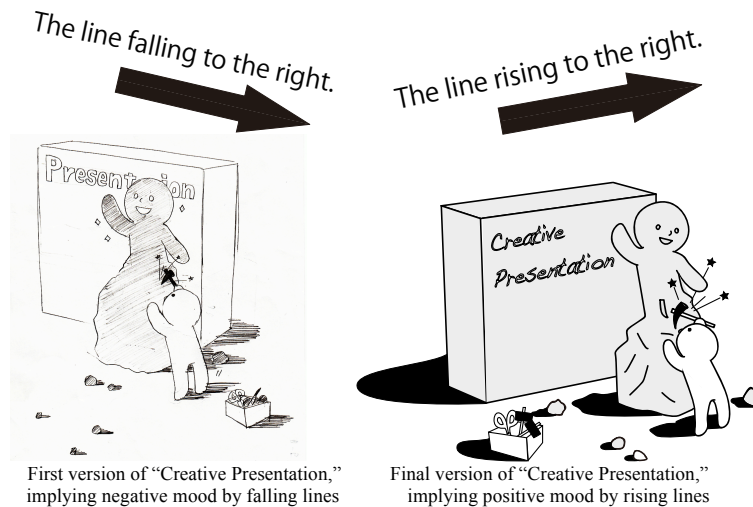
The line falling to the right.

The line rising to the right.

Presentation

Creative Presentation

First version of "Creative Presentation," implying negative mood by falling lines

Final version of "Creative Presentation," implying positive mood by rising lines